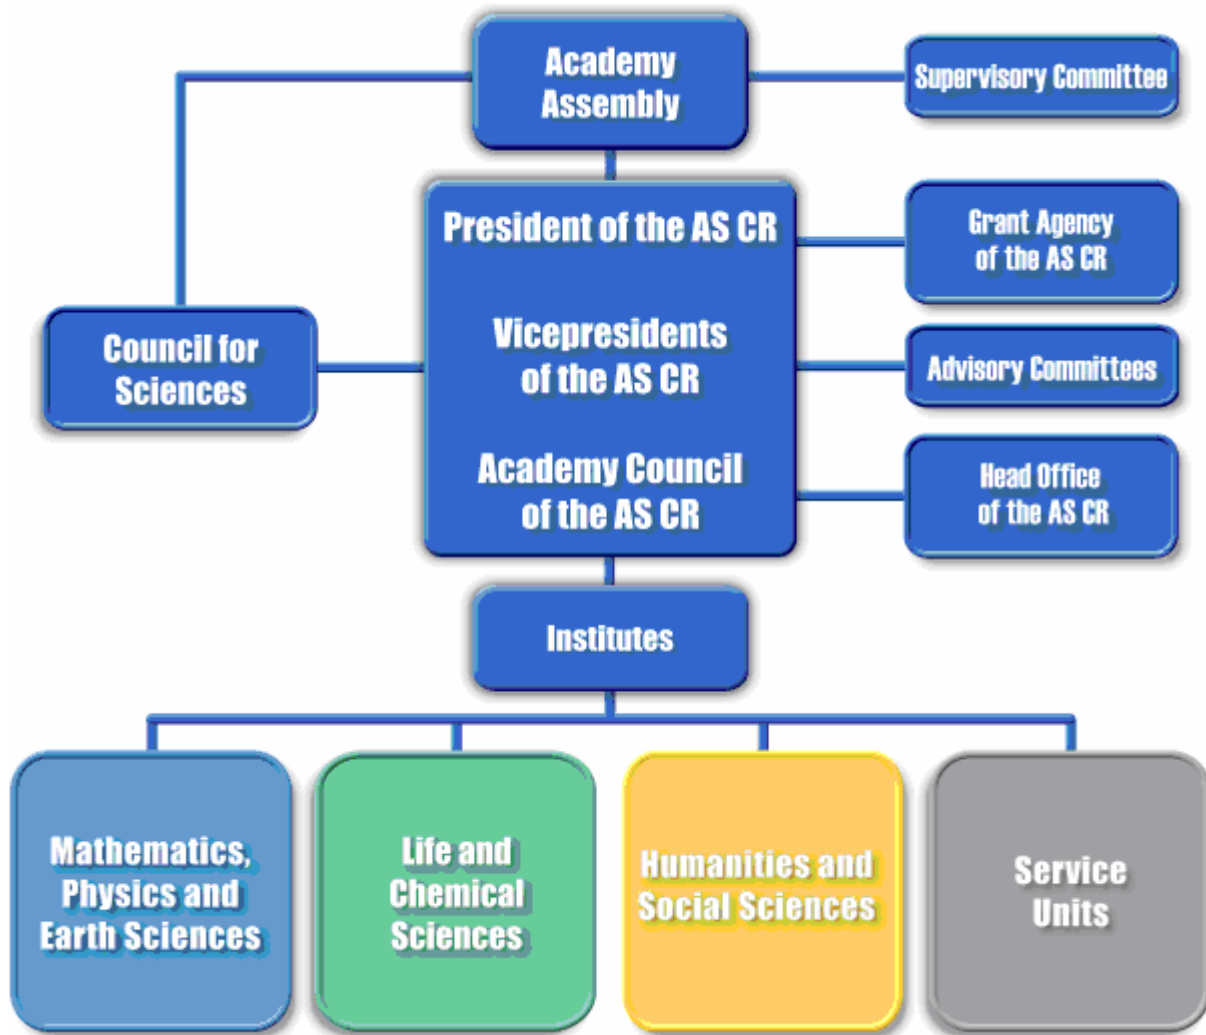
Academy Assembly

Supervisory Committee

President of the AS CR

Vicepresidents of the AS CR

Academy Council of the AS CR

Council for Sciences

Grant Agency of the AS CR

Advisory Committees

Head Office of the AS CR

Institutes

Mathematics, Physics and Earth Sciences

Life and Chemical Sciences

Humanities and Social Sciences

Service Units